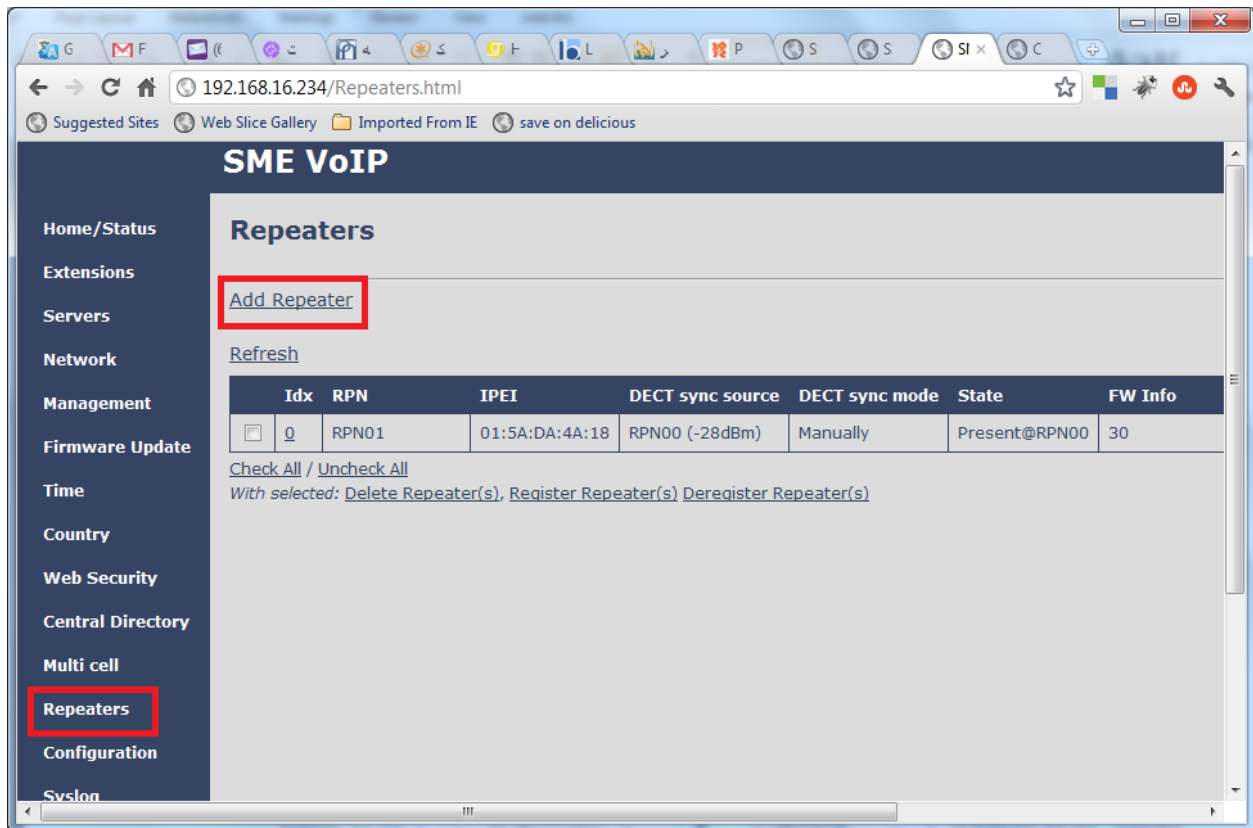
G F S S SI C

192.168.16.234/Repeaters.html

Suggested Sites Web Slice Gallery Imported From IE save on delicious

SME VoIP

Home/Status
Extensions
Servers
Network
Management
Firmware Update
Time
Country
Web Security
Central Directory
Multi cell
Repeaters
Configuration
Syslog

Repeaters

Add Repeater

Refresh

| | Idx | RPN | IPEI | DECT sync source | DECT sync mode | State | FW Info |
|---|---|---|---|---|---|---|---|
| | 0 | RPN01 | 01:5A:DA:4A:18 | RPN00 (-28dBm) | Manually | Present@RPN00 | 30 |

Check All / Uncheck All
With selected: Delete Repeater(s), Register Repeater(s) Deregister Repeater(s)